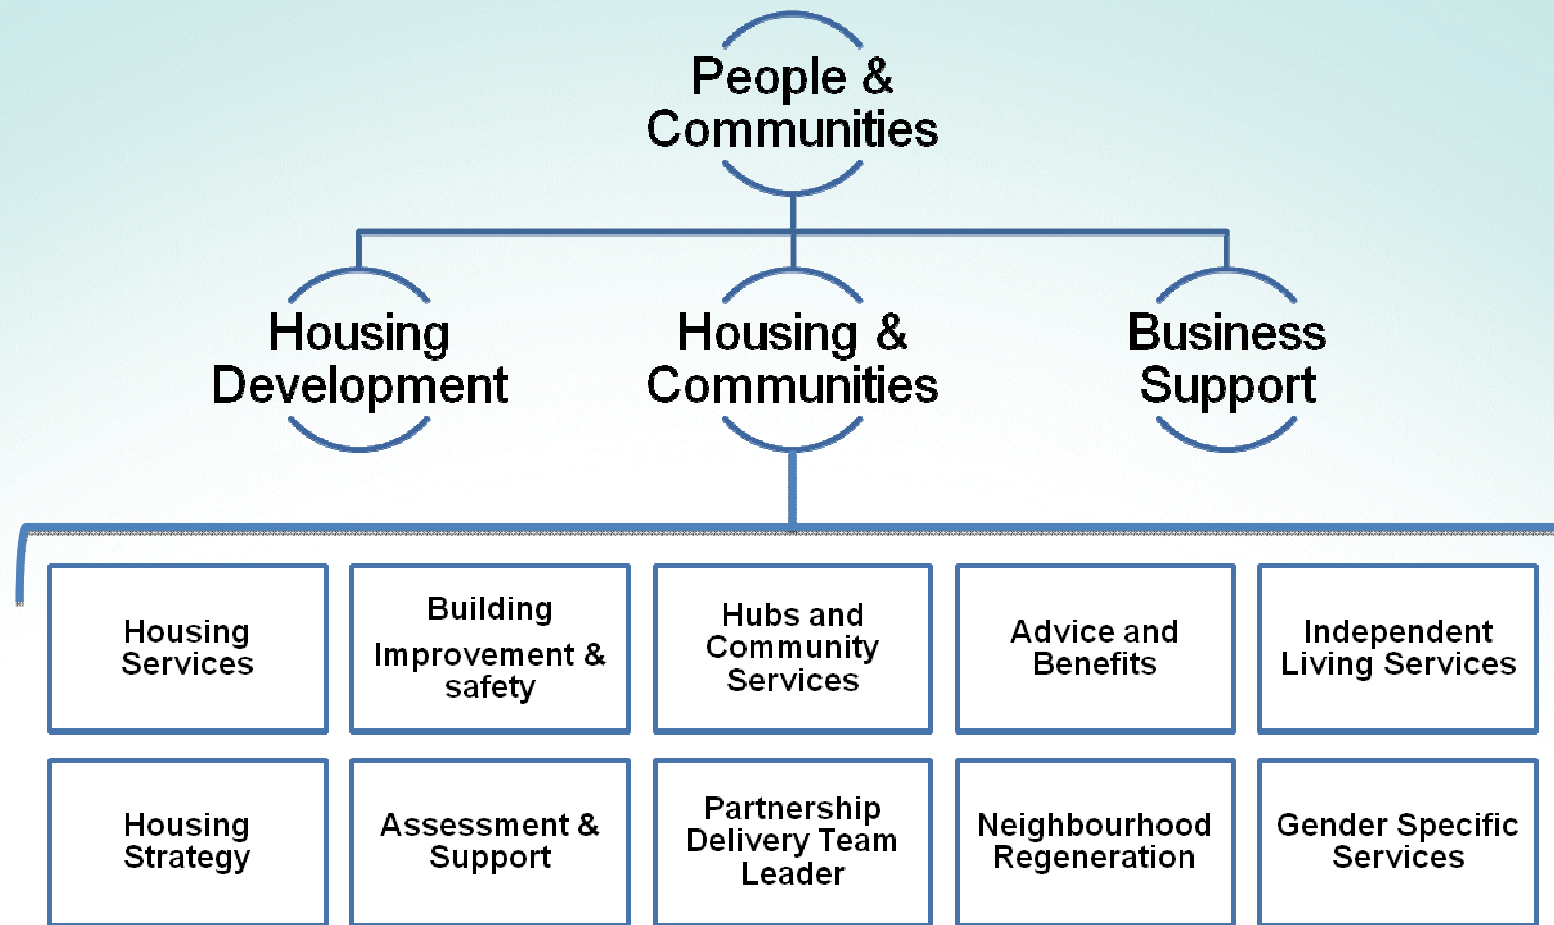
People & Communities

Housing Development

Housing & Communities

Business Support

Housing Services

Building Improvement & safety

Hubs and Community Services

Advice and Benefits

Independent Living Services

Housing Strategy

Assessment & Support

Partnership Delivery Team Leader

Neighbourhood Regeneration

Gender Specific Services